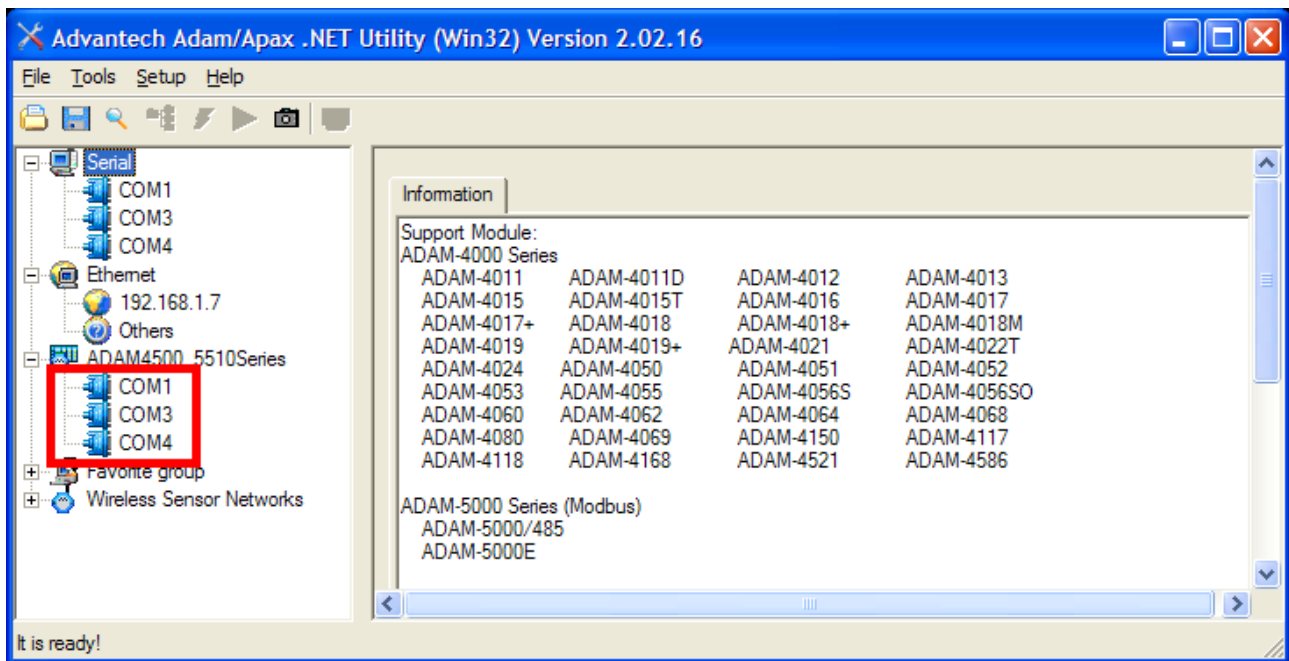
Advantech Adam/Apax .NET Utility (Win32) Version 2.02.16

File Tools Setup Help

Serial
COM1
COM3
COM4
Ethernet
192.168.1.7
Others
ADAM4500_5510Series
COM1
COM3
COM4
Favorite group
Wireless Sensor Networks

Information

Support Module:
ADAM-4000 Series

| | | | |
|---|---|---|---|
| ADAM-4011 | ADAM-4011D | ADAM-4012 | ADAM-4013 |
| ADAM-4015 | ADAM-4015T | ADAM-4016 | ADAM-4017 |
| ADAM-4017+ | ADAM-4018 | ADAM-4018+ | ADAM-4018M |
| ADAM-4019 | ADAM-4019+ | ADAM-4021 | ADAM-4022T |
| ADAM-4024 | ADAM-4050 | ADAM-4051 | ADAM-4052 |
| ADAM-4053 | ADAM-4055 | ADAM-4056S | ADAM-4056SO |
| ADAM-4060 | ADAM-4062 | ADAM-4064 | ADAM-4068 |
| ADAM-4080 | ADAM-4069 | ADAM-4150 | ADAM-4117 |
| ADAM-4118 | ADAM-4168 | ADAM-4521 | ADAM-4586 |

ADAM-5000 Series (Modbus)
ADAM-5000/485
ADAM-5000E

It is ready!